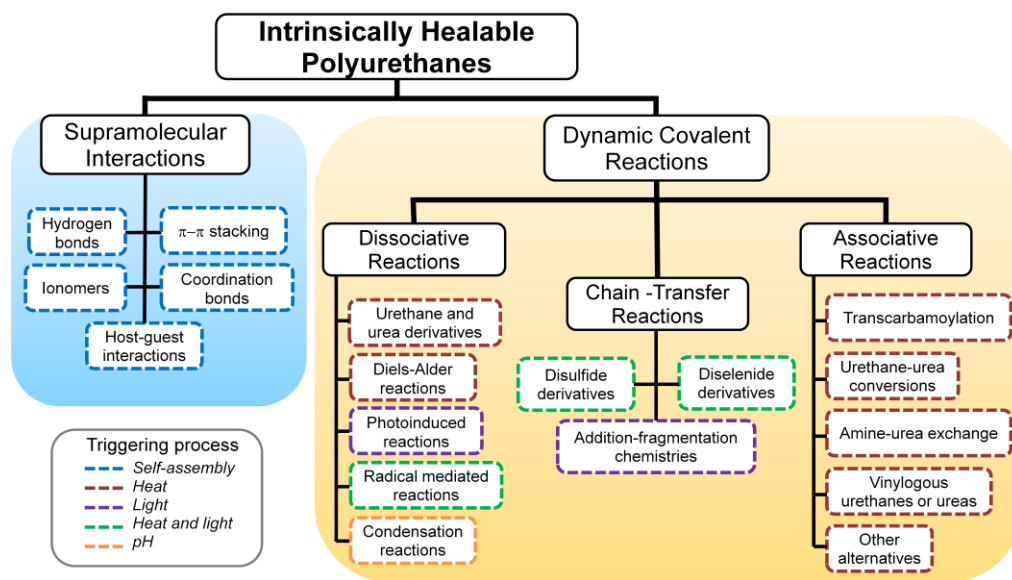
Intrinsically Healable Polyurethanes

Supramolecular Interactions

Hydrogen bonds

$\pi$–$\pi$ stacking

Ionomers

Coordination bonds

Host-guest interactions

Dynamic Covalent Reactions

Dissociative Reactions

Urethane and urea derivatives

Diels-Alder reactions

Photoinduced reactions

Radical mediated reactions

Condensation reactions

Chain -Transfer Reactions

Disulfide derivatives

Diselenide derivatives

Addition-fragmentation chemistries

Associative Reactions

Transcarbamoylation

Urethane-urea conversions

Amine-urea exchange

Vinylogous urethanes or ureas

Other alternatives

Triggering process
Self-assembly
Heat
Light
Heat and light
pH